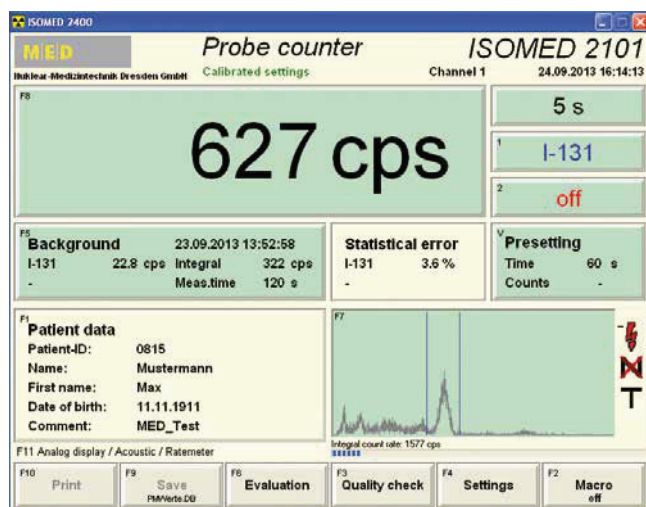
ISOMED 2400

MED
Nuklear-Medizintechnik Dresden GmbH

Probe counter
Calibrated settings

ISOMED 2101
Channel 1 24.09.2013 16:14:13

F8
627 cps

5 s

1
I-131

2
off

F5
Background 23.09.2013 13:52:58
I-131 22.8 cps Integral 322 cps
- Meas.time 120 s

Statistical error
I-131 3.6 %
-

V
Presetting
Time 60 s
Counts -

F1
Patient data
Patient-ID: 0815
Name: Mustermann
First name: Max
Date of birth: 11.11.1911
Comment: MED_Test

F7
Integral count rate: 1577 cps

F11 Analog display / Acoustic / Ratemeter

F10
Print

F9
Save
PMWerte.DB

F6
Evaluation

F3
Quality check

F4
Settings

F2
Macro
off